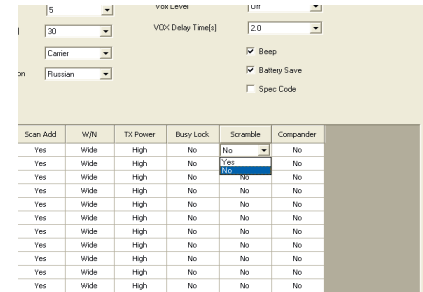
5
Vox Level
Off
30
VOX Delay Time[s]
2.0
Carrier
Beep
on
Russian
Battery Save
Spec Code

| Scan Add | W/N | TX Power | Busy Lock | Scramble | Compander |
|---|---|---|---|---|---|
| Yes | Wide | High | No | No | No |
| Yes | Wide | High | No | Yes | No |
| Yes | Wide | High | No | No | No |
| Yes | Wide | High | No | No | No |
| Yes | Wide | High | No | No | No |
| Yes | Wide | High | No | No | No |
| Yes | Wide | High | No | No | No |
| Yes | Wide | High | No | No | No |
| Yes | Wide | High | No | No | No |
| Yes | Wide | High | No | No | No |
| Yes | Wide | High | No | No | No |
| Yes | Wide | High | No | No | No |